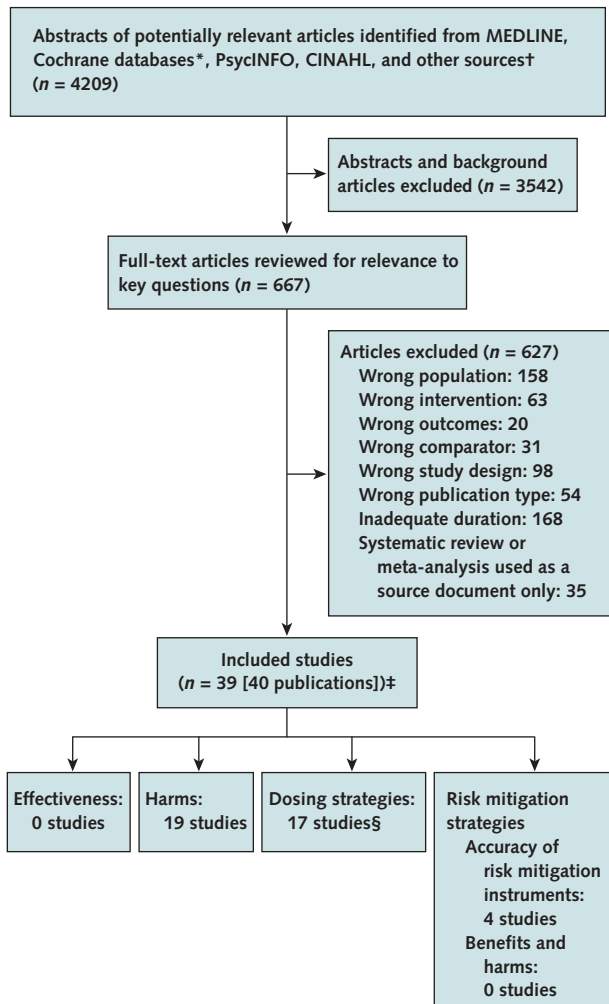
Abstracts of potentially relevant articles identified from MEDLINE, Cochrane databases*, PsycINFO, CINAHL, and other sources† ($n$ = 4209)

Abstracts and background articles excluded ($n$ = 3542)

Full-text articles reviewed for relevance to key questions ($n$ = 667)

Articles excluded ($n$ = 627)
Wrong population: 158
Wrong intervention: 63
Wrong outcomes: 20
Wrong comparator: 31
Wrong study design: 98
Wrong publication type: 54
Inadequate duration: 168
Systematic review or meta-analysis used as a source document only: 35

Included studies ($n$ = 39 [40 publications])‡

Effectiveness: 0 studies

Harms: 19 studies

Dosing strategies: 17 studies§

Risk mitigation strategies
Accuracy of risk mitigation instruments: 4 studies
Benefits and harms: 0 studies